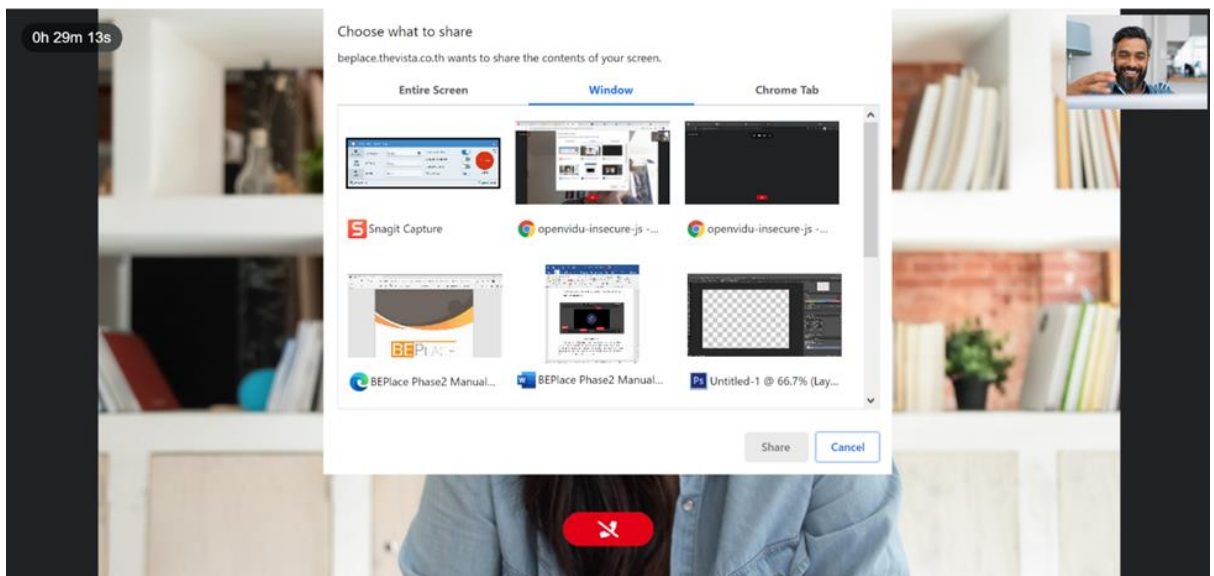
0h 29m 13s

Choose what to share

beplace.thevista.co.th wants to share the contents of your screen.

Entire Screen

Window

Chrome Tab

Snagit Capture

openvidu-insecure-js -...

openvidu-insecure-js -...

BEPlace Phase2 Manual...

BEPlace Phase2 Manual...

Untitled-1 @ 66.7% (Lay...

Share

Cancel